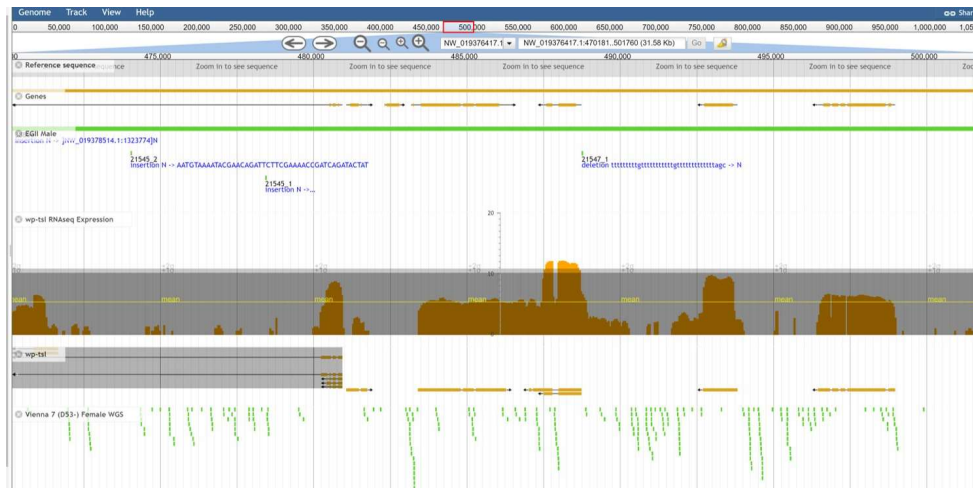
Genome Track View Help
Shar

0 50,000 100,000 150,000 200,000 250,000 300,000 350,000 400,000 450,000 500,000 550,000 600,000 650,000 700,000 750,000 800,000 850,000 900,000 950,000 1,000,000 1,05

NW_019376417.1 NW_019376417.1:470181..501760 (31.58 Kb) Go

475,000 480,000 485,000 490,000 495,000 500,000

Reference sequence Zoom in to see sequence Zoom in to see sequence Zoom in to see sequence Zoom in to see sequence Zoom in to see sequence Zoom in to see sequence

Genes

EGII Male
insertion N -> [NW_019378514.1:1323774]N
21545_2
insertion N -> AATGTAAAATACGAACAGATTCTTCGAAAACCGATCAGATACTAT
21545_1
insertion N ->...
21547_1
deletion tttttttttgttttttttttgtttttttttttagc -> N

wp-tsl RNAseq Expression
20
10
mean mean mean mean mean mean mean

wp-tsl

Vienna 7 (D53-) Female WGS